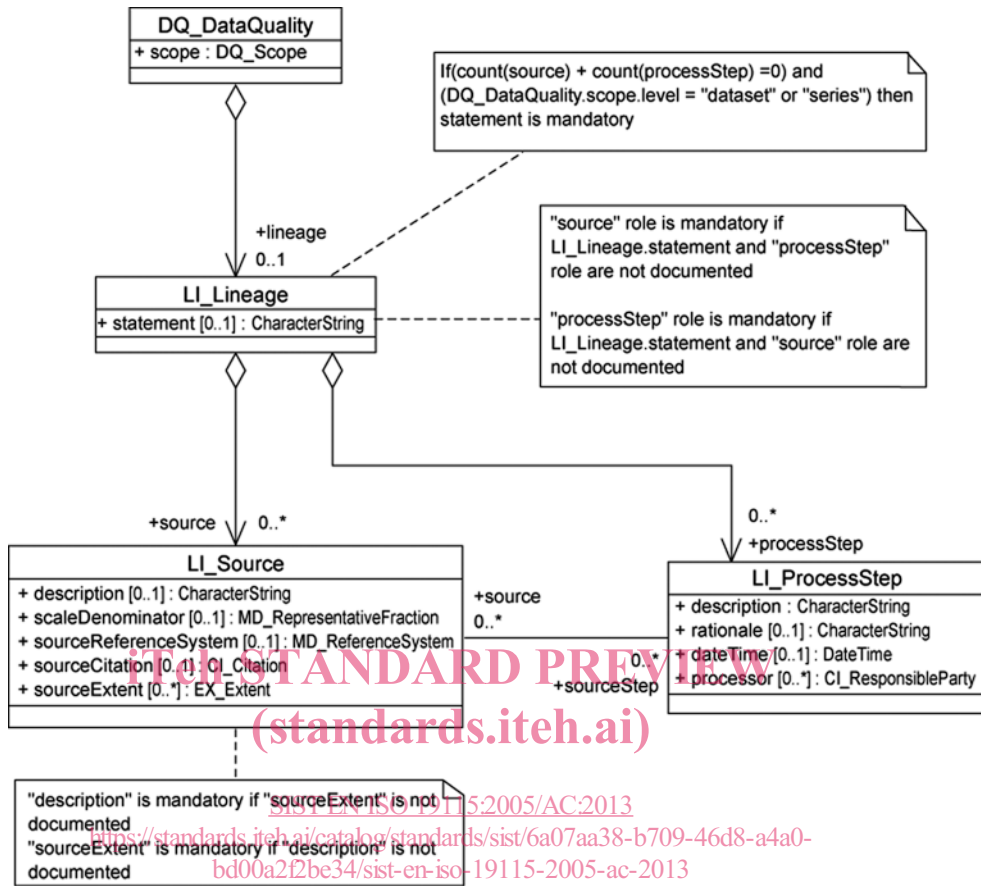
DQ_DataQuality
+ scope : DQ_Scope

If(count(source) + count(processStep) =0) and (DQ_DataQuality.scope.level = "dataset" or "series") then statement is mandatory

+lineage
0..1

"source" role is mandatory if LI_Lineage.statement and "processStep" role are not documented

"processStep" role is mandatory if LI_Lineage.statement and "source" role are not documented

LI_Lineage
+ statement [0..1] : CharacterString

+source
0..*

0..*
+processStep

LI_Source
+ description [0..1] : CharacterString
+ scaleDenominator [0..1] : MD_RepresentativeFraction
+ sourceReferenceSystem [0..1] : MD_ReferenceSystem
+ sourceCitation [0..1] : CI_Citation
+ sourceExtent [0..*] : EX_Extent

+source
0..*

0..*
+sourceStep

LI_ProcessStep
+ description : CharacterString
+ rationale [0..1] : CharacterString
+ dateTime [0..1] : DateTime
+ processor [0..*] : CI_ResponsibleParty

iTeh STANDARD PREVIEW
(standards.iteh.ai)

"description" is mandatory if "sourceExtent" is not documented
"sourceExtent" is mandatory if "description" is not documented

SIST EN ISO 19115:2005/AC:2013
https://standards.iteh.ai/catalog/standards/sist/6a07aa38-b709-46d8-a4a0-bd00a2f2be34/sist-en-iso-19115-2005-ac-2013